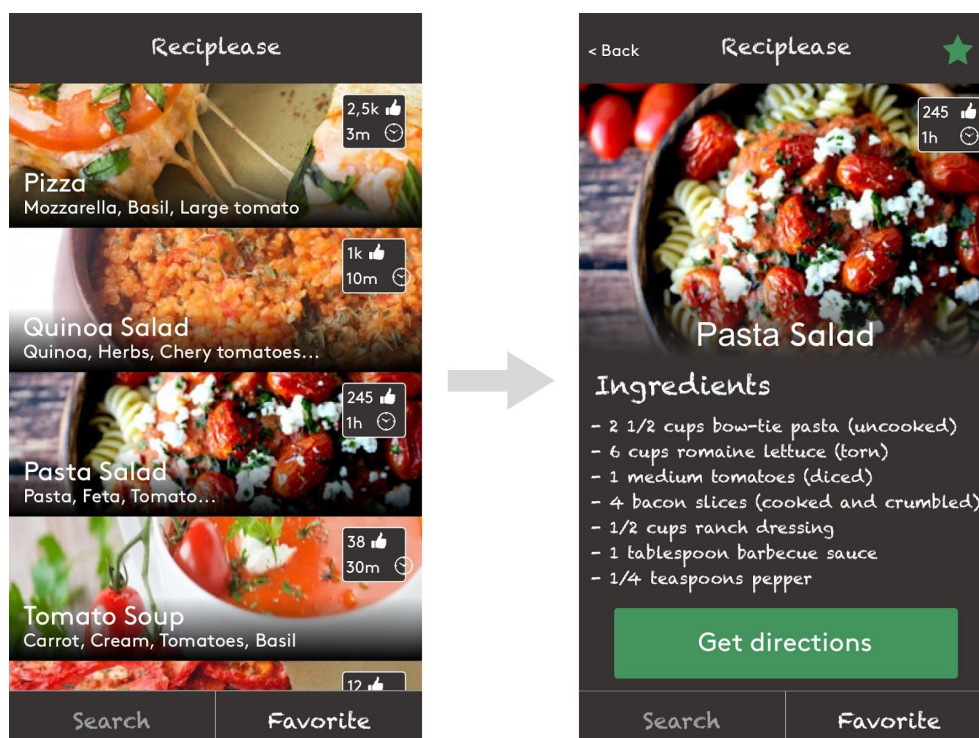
Reciplease

2,5k
3m

Pizza
Mozzarella, Basil, Large tomato

1k
10m

Quinoa Salad
Quinoa, Herbs, Chery tomatoes…

245
1h

Pasta Salad
Pasta, Feta, Tomato…

38
30m

Tomato Soup
Carrot, Cream, Tomatoes, Basil

12

Search | Favorite

< Back
Reciplease

245
1h

Pasta Salad

Ingredients

- 2 1/2 cups bow-tie pasta (uncooked)
- 6 cups romaine lettuce (torn)
- 1 medium tomatoes (diced)
- 4 bacon slices (cooked and crumbled)
- 1/2 cups ranch dressing
- 1 tablespoon barbecue sauce
- 1/4 teaspoons pepper

Get directions

Search | Favorite